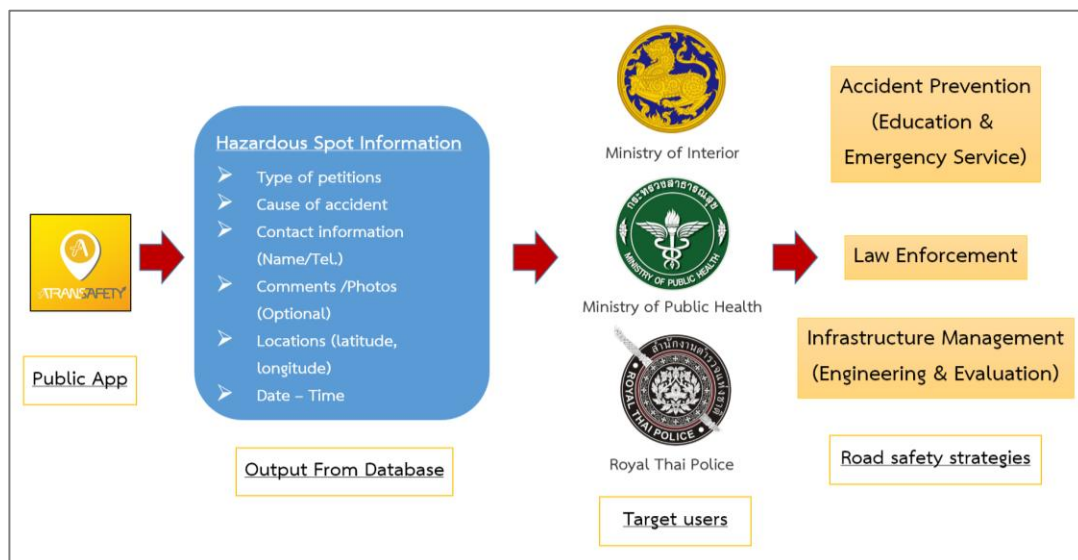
ATRANSAFETY

Public App

Hazardous Spot Information

- Type of petitions
- Cause of accident
- Contact information (Name/Tel.)
- Comments /Photos (Optional)
- Locations (latitude, longitude)
- Date – Time

Output From Database

Ministry of Interior

กระทรวงสาธารณสุข
MINISTRY OF PUBLIC HEALTH

Ministry of Public Health

สำนักงานตำรวจแห่งชาติ
ROYAL THAI POLICE

Royal Thai Police

Target users

Accident Prevention (Education & Emergency Service)

Law Enforcement

Infrastructure Management (Engineering & Evaluation)

Road safety strategies